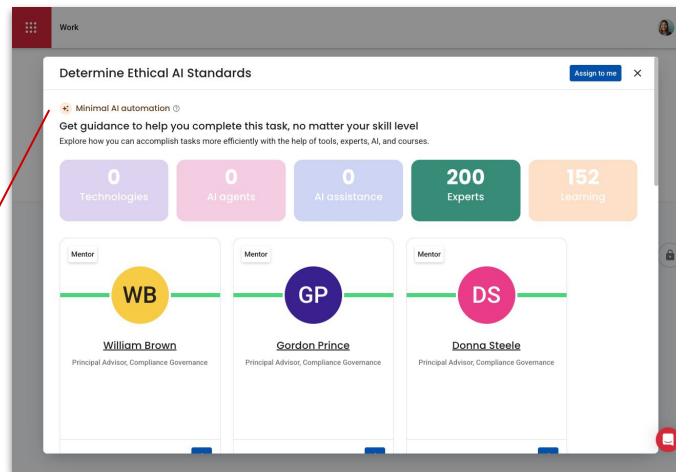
Work

Determine Ethical AI Standards

Assign to me

Minimal AI automation

Get guidance to help you complete this task, no matter your skill level

Explore how you can accomplish tasks more efficiently with the help of tools, experts, AI, and courses.

0
Technologies

0
AI agents

0
AI assistance

200
Experts

152
Learning

Mentor
WB
William Brown
Principal Advisor, Compliance Governance

Mentor
GP
Gordon Prince
Principal Advisor, Compliance Governance

Mentor
DS
Donna Steele
Principal Advisor, Compliance Governance